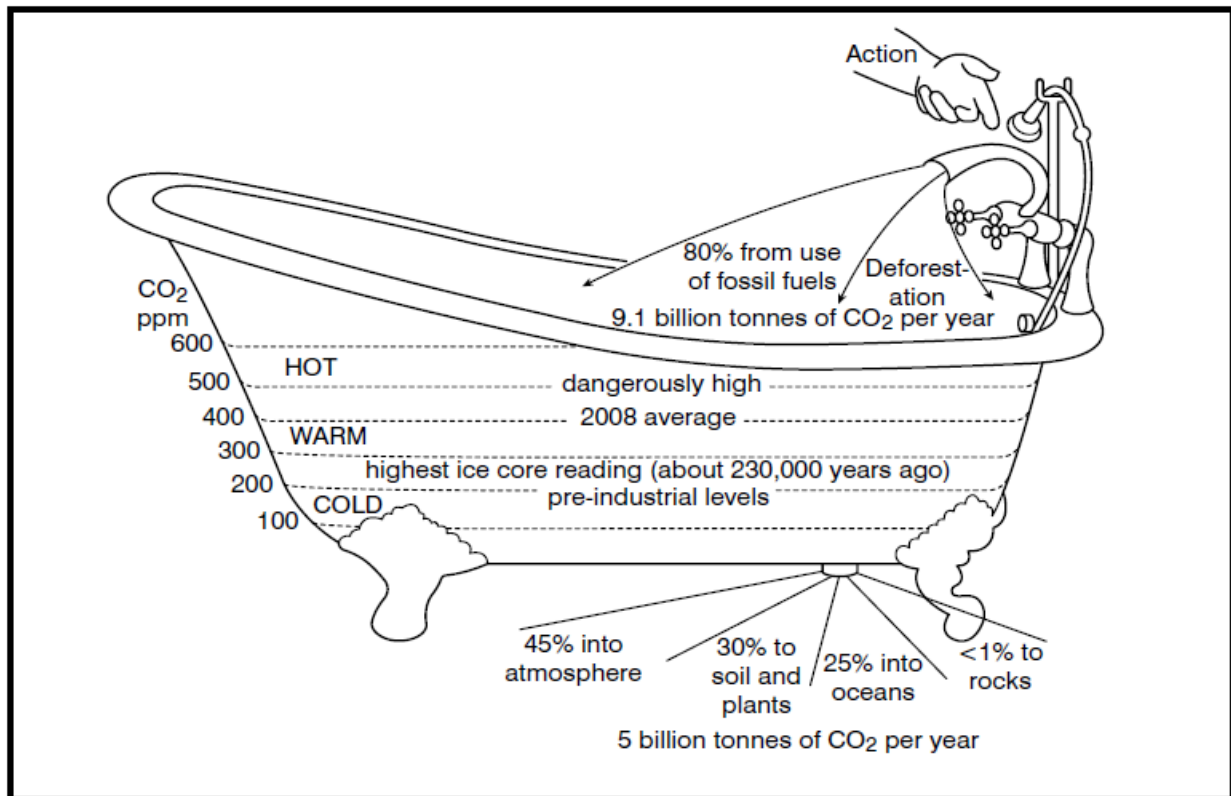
Action

80% from use of fossil fuels

Deforestation

9.1 billion tonnes of $CO_2$ per year

$CO_2$ ppm

600

500

400

300

200

100

HOT

dangerously high

2008 average

WARM

highest ice core reading (about 230,000 years ago)

pre-industrial levels

COLD

45% into atmosphere

30% to soil and plants

25% into oceans

<1% to rocks

5 billion tonnes of $CO_2$ per year